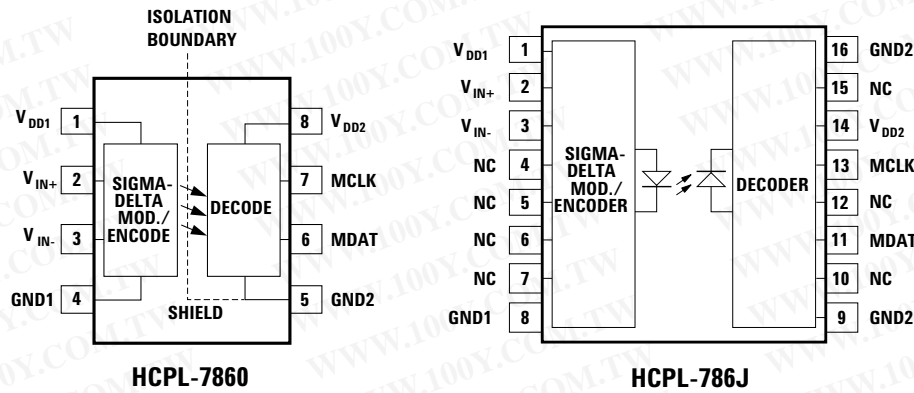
ISOLATION BOUNDARY

$V_{DD1}$ 1
$V_{IN+}$ 2
$V_{IN-}$ 3
GND1 4

SIGMA-DELTA MOD./ ENCODE

DECODE

8 $V_{DD2}$
7 MCLK
6 MDAT
5 GND2

SHIELD

HCPL-7860

$V_{DD1}$ 1
$V_{IN+}$ 2
$V_{IN-}$ 3
NC 4
NC 5
NC 6
NC 7
GND1 8

SIGMA-DELTA MOD./ ENCODER

DECODER

16 GND2
15 NC
14 $V_{DD2}$
13 MCLK
12 NC
11 MDAT
10 NC
9 GND2

HCPL-786J

WWW.100Y.COM.TW